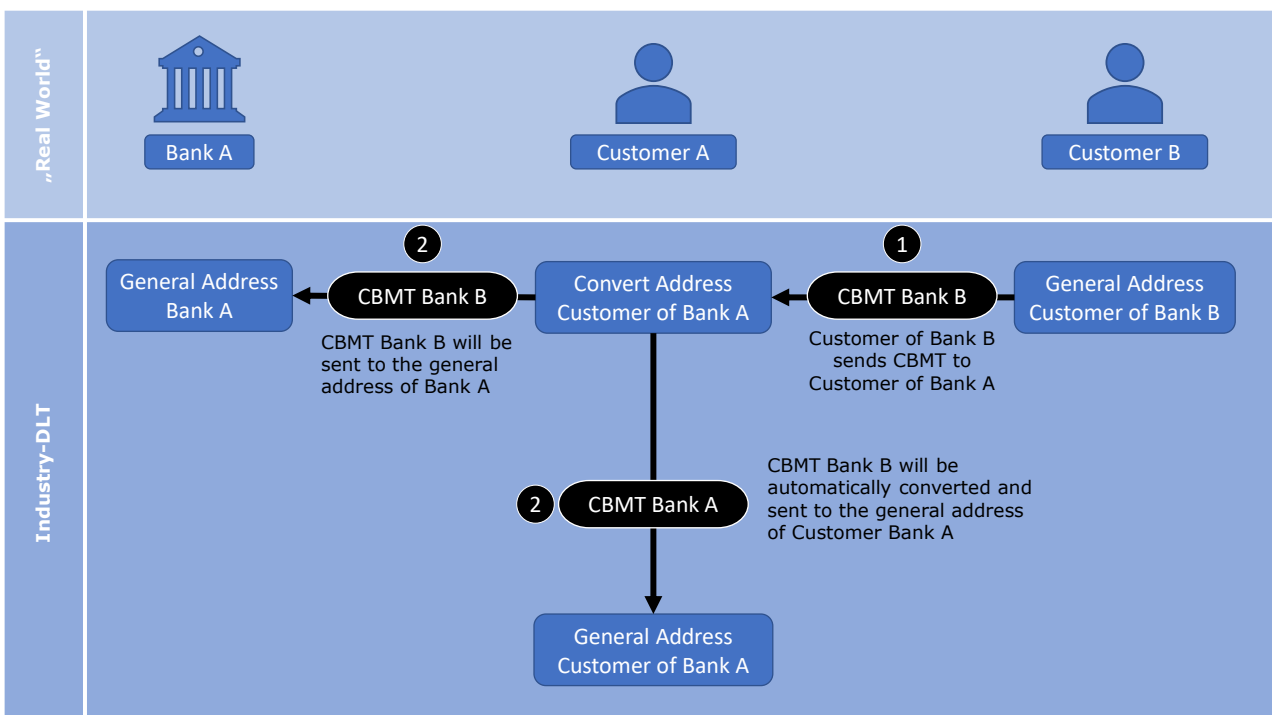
„Real World"

Bank A

Customer A

Customer B

Industry-DLT

2

General Address Bank A

CBMT Bank B

CBMT Bank B will be sent to the general address of Bank A

Convert Address Customer of Bank A

1

CBMT Bank B

Customer of Bank B sends CBMT to Customer of Bank A

General Address Customer of Bank B

2

CBMT Bank A

CBMT Bank B will be automatically converted and sent to the general address of Customer Bank A

General Address Customer of Bank A